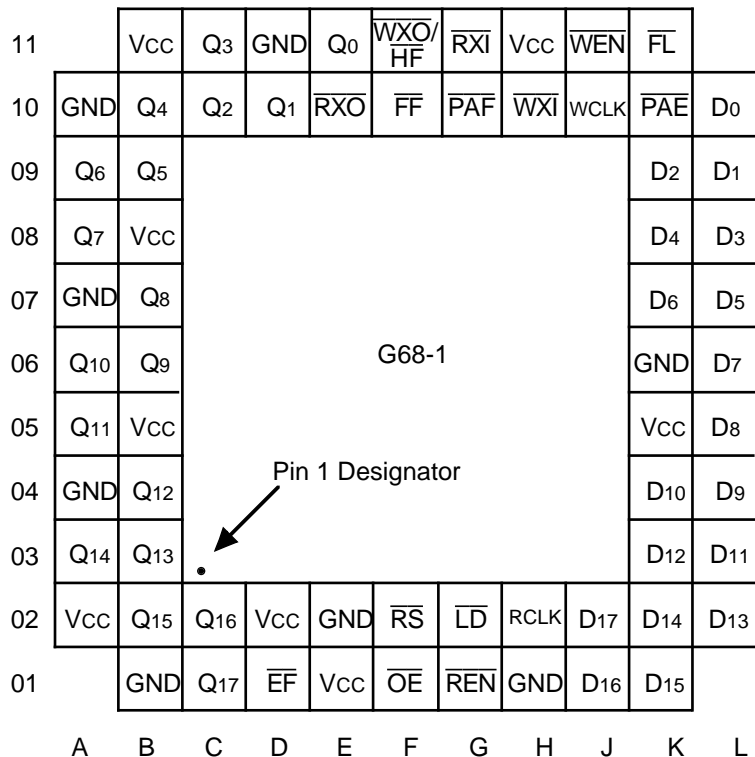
| | A | B | C | D | E | F | G | H | J | K | L |
|---|---|---|---|---|---|---|---|---|---|---|---|
| 11 | | VCC | $Q_3$ | GND | $Q_0$ | $\overline{WXO}/\overline{HF}$ | $\overline{RXI}$ | VCC | $\overline{WEN}$ | $\overline{FL}$ | |
| 10 | GND | $Q_4$ | $Q_2$ | $Q_1$ | $\overline{RXO}$ | $\overline{FF}$ | $\overline{PAF}$ | $\overline{WXI}$ | WCLK | $\overline{PAE}$ | $D_0$ |
| 09 | $Q_6$ | $Q_5$ | | | | | | | | $D_2$ | $D_1$ |
| 08 | $Q_7$ | VCC | | | | | | | | $D_4$ | $D_3$ |
| 07 | GND | $Q_8$ | | | | | | | | $D_6$ | $D_5$ |
| 06 | $Q_{10}$ | $Q_9$ | | | | | | | | GND | $D_7$ |
| 05 | $Q_{11}$ | VCC | | | | | | | | VCC | $D_8$ |
| 04 | GND | $Q_{12}$ | | | | | | | | $D_{10}$ | $D_9$ |
| 03 | $Q_{14}$ | $Q_{13}$ | | | | | | | | $D_{12}$ | $D_{11}$ |
| 02 | VCC | $Q_{15}$ | $Q_{16}$ | VCC | GND | $\overline{RS}$ | $\overline{LD}$ | RCLK | $D_{17}$ | $D_{14}$ | $D_{13}$ |
| 01 | | GND | $Q_{17}$ | $\overline{EF}$ | VCC | $\overline{OE}$ | $\overline{REN}$ | GND | $D_{16}$ | $D_{15}$ | |

G68-1

Pin 1 Designator